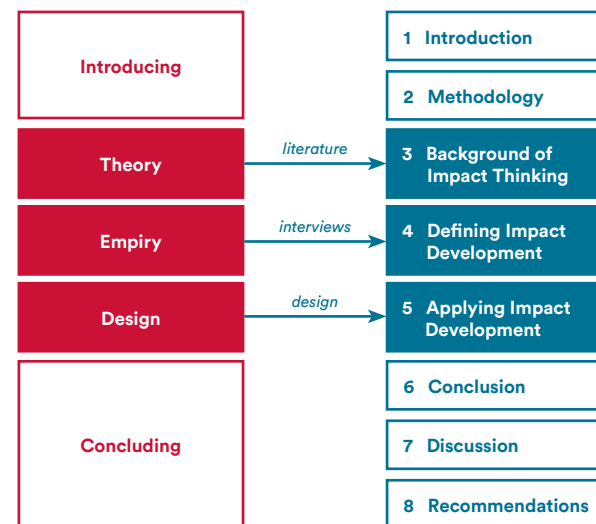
Introducing

1 Introduction

2 Methodology

Theory

literature

3 Background of Impact Thinking

Empiry

interviews

4 Defining Impact Development

Design

design

5 Applying Impact Development

Concluding

6 Conclusion

7 Discussion

8 Recommendations